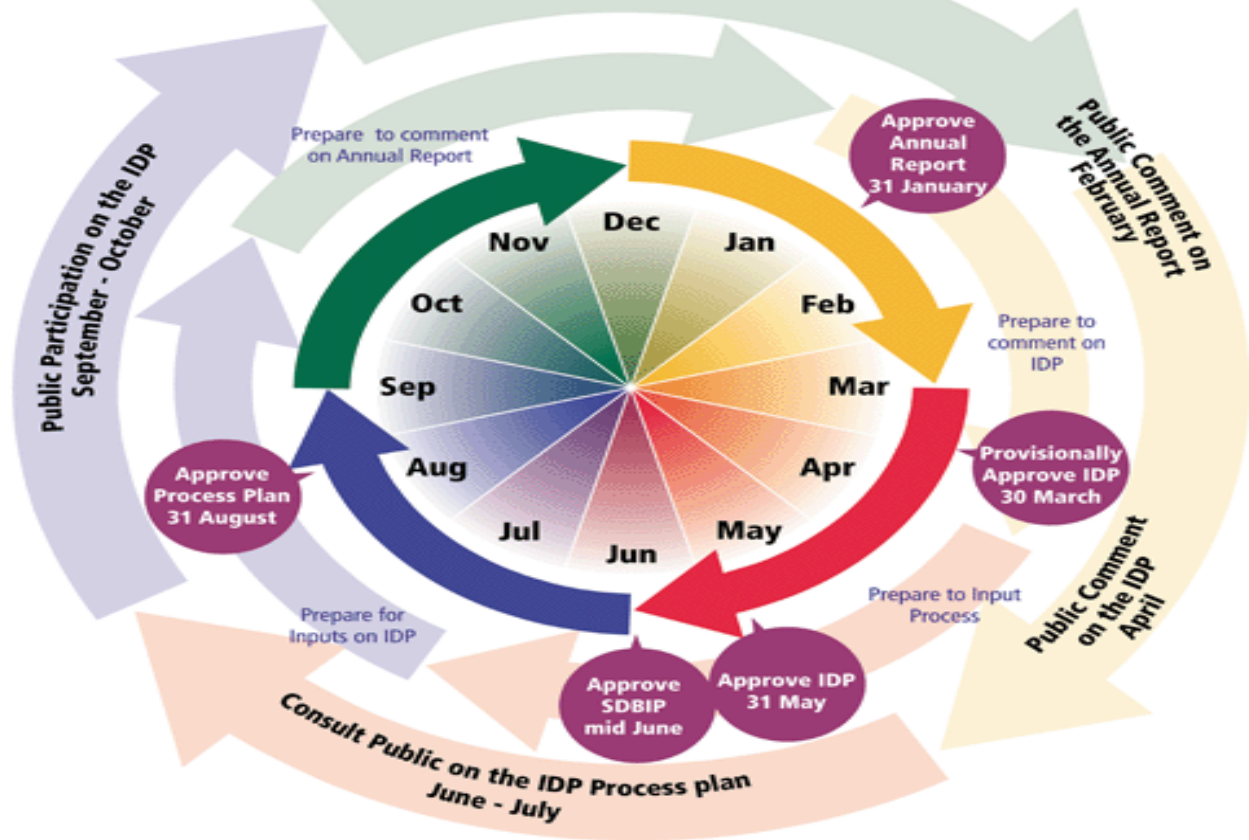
Public Participation on the IDP
September - October

Prepare to comment on Annual Report

Approve Annual Report 31 January

Public Comment on the Annual Report
February

Dec
Jan
Feb
Mar
Apr
May
Jun
Jul
Aug
Sep
Oct
Nov

Prepare to comment on IDP

Provisionally Approve IDP 30 March

Public Comment on the IDP
April

Prepare to Input Process

Approve IDP 31 May

Approve SDBIP mid June

Prepare for Inputs on IDP

Approve Process Plan 31 August

Consult Public on the IDP Process plan
June - July